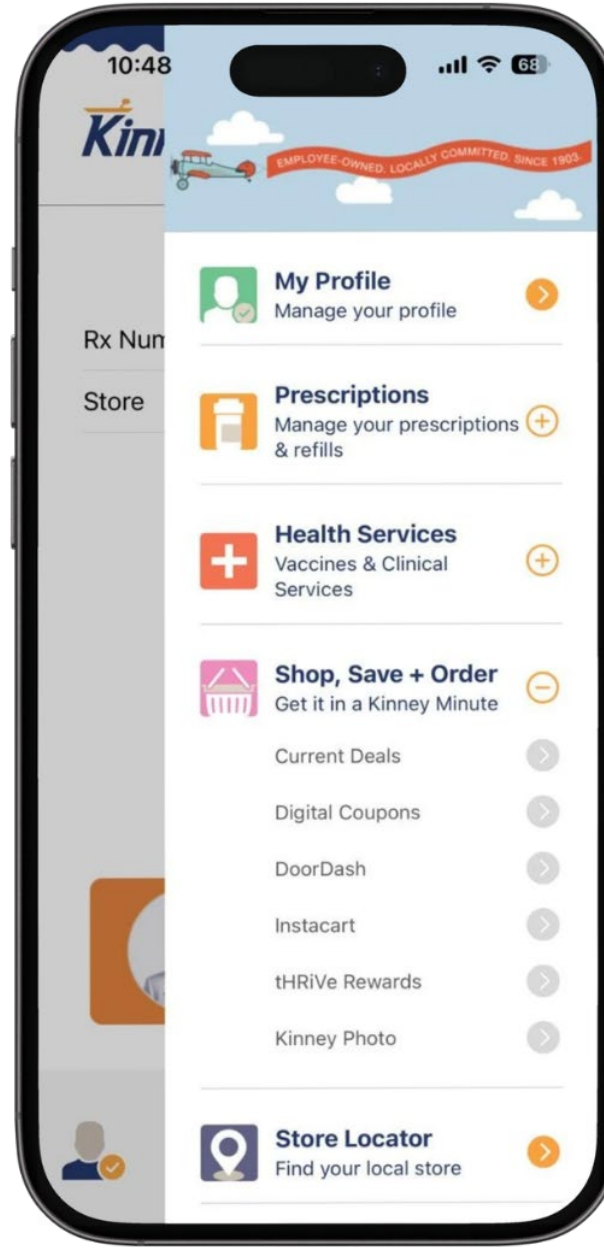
10:48

68

Kinı

EMPLOYEE-OWNED. LOCALLY COMMITTED. SINCE 1903.

Rx Num

Store

My Profile
Manage your profile

Prescriptions
Manage your prescriptions & refills

Health Services
Vaccines & Clinical Services

Shop, Save + Order
Get it in a Kinney Minute

Current Deals

Digital Coupons

DoorDash

Instacart

tHRiVe Rewards

Kinney Photo

Store Locator
Find your local store